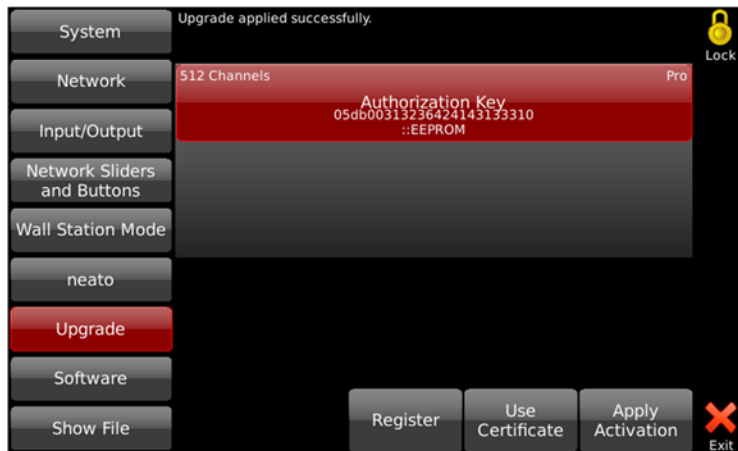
System

Network

Input/Output

Network Sliders and Buttons

Wall Station Mode

neato

Upgrade

Software

Show File

Upgrade applied successfully.

Lock

512 Channels

Pro

Authorization Key
05db00313236424143133310
::EEPROM

Register

Use Certificate

Apply Activation

Exit